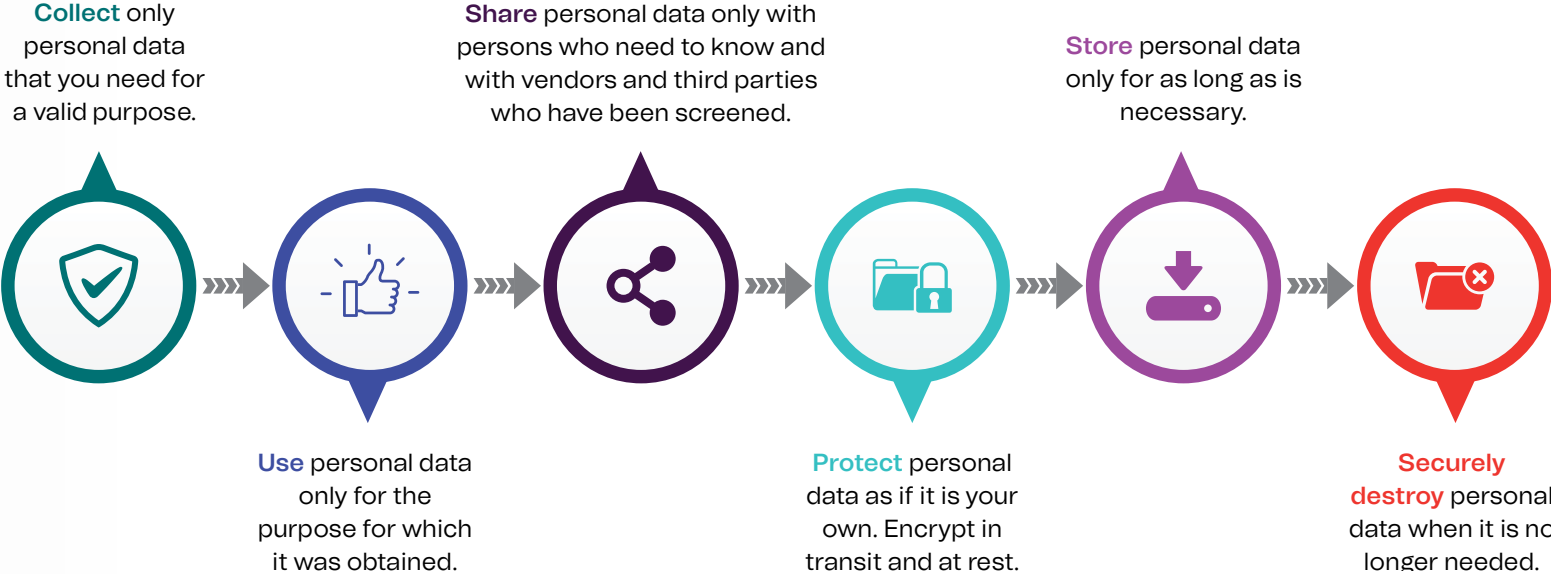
Collect only personal data that you need for a valid purpose.

Share personal data only with persons who need to know and with vendors and third parties who have been screened.

Store personal data only for as long as is necessary.

Use personal data only for the purpose for which it was obtained.

Protect personal data as if it is your own. Encrypt in transit and at rest.

Securely destroy personal data when it is no longer needed.